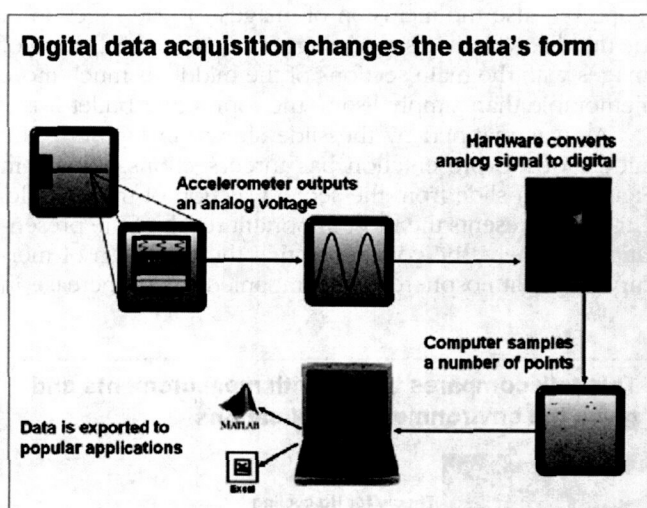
Digital data acquisition changes the data's form

Hardware converts analog signal to digital

Accelerometer outputs an analog voltage

Computer samples a number of points

Data is exported to popular applications

MATLAB

Excel